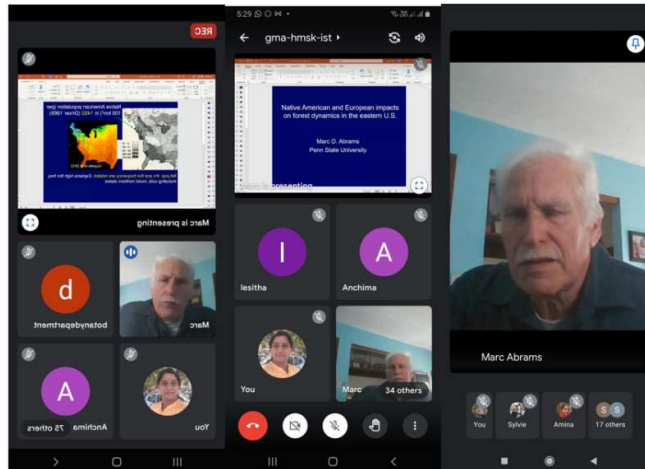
REC

Native American population (per 100 km²) in 1492 (Driver 1969)

Marc is presenting

d
botanydepartment

Marc

A
Anchima 75 others

You

5:29

gma-hmsk-ist

Native American and European impacts on forest dynamics in the eastern U.S.

Marc D. Abrams
Penn State University

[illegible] presenting

I
lesitha

A
Anchima

You

Marc

34 others

Marc Abrams

You

Sylvie

Amina

S S
17 others